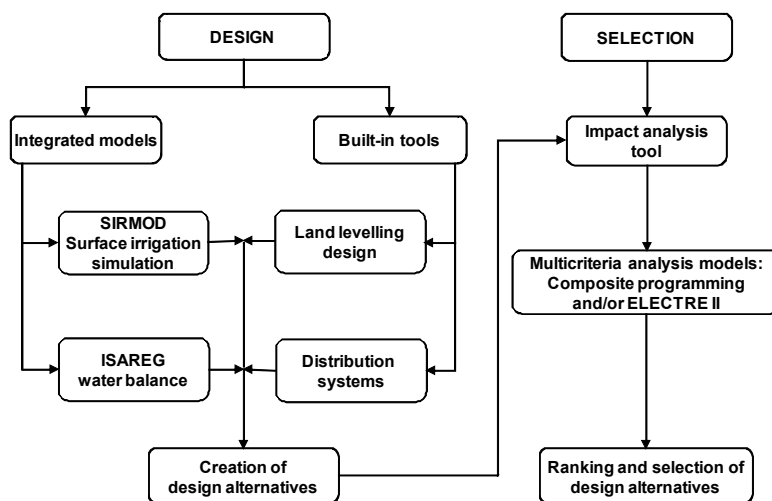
DESIGN

SELECTION

Integrated models

Built-in tools

Impact analysis tool

SIRMOD Surface irrigation simulation

Land levelling design

Multicriteria analysis models: Composite programming and/or ELECTRE II

ISAREG water balance

Distribution systems

Creation of design alternatives

Ranking and selection of design alternatives